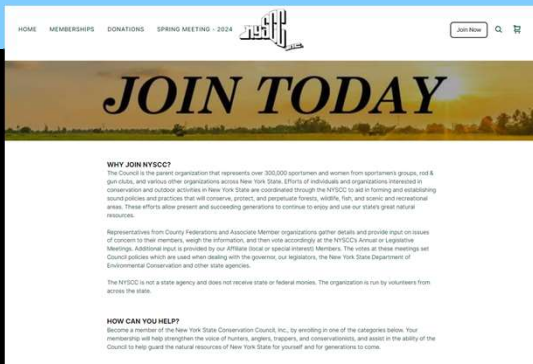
HOME MEMBERSHIPS DONATIONS SPRING MEETING - 2024

NYSCC

Join Now

JOIN TODAY

WHY JOIN NYSCC?

The Council is the parent organization that represents over 300,000 sportsmen and women from sportsmen's groups, rod & gun clubs, and various other organizations across New York State. Efforts of individuals and organizations interested in conservation and outdoor activities in New York State are coordinated through the NYSCC to aid in forming and establishing sound policies and practices that will conserve, protect, and perpetuate forests, wildlife, fish, and scenic and recreational areas. These efforts allow present and succeeding generations to continue to enjoy and use our state's great natural resources.

Representatives from County Federations and Associate Member organizations gather details and provide input on issues of concern to their members, weigh the information, and then vote accordingly at the NYSCC's Annual or Legislative Meetings. Additional input is provided by our Affiliate (local or special interest) Members. The votes at these meetings set Council policies which are used when dealing with the governor, our legislators, the New York State Department of Environmental Conservation and other state agencies.

The NYSCC is not a state agency and does not receive state or federal monies. The organization is run by volunteers from across the state.

HOW CAN YOU HELP?

Become a member of the New York State Conservation Council, Inc., by enrolling in one of the categories below. Your membership will help strengthen the voice of hunters, anglers, trappers, and conservationists, and assist in the ability of the Council to help guard the natural resources of New York State for yourself and for generations to come.